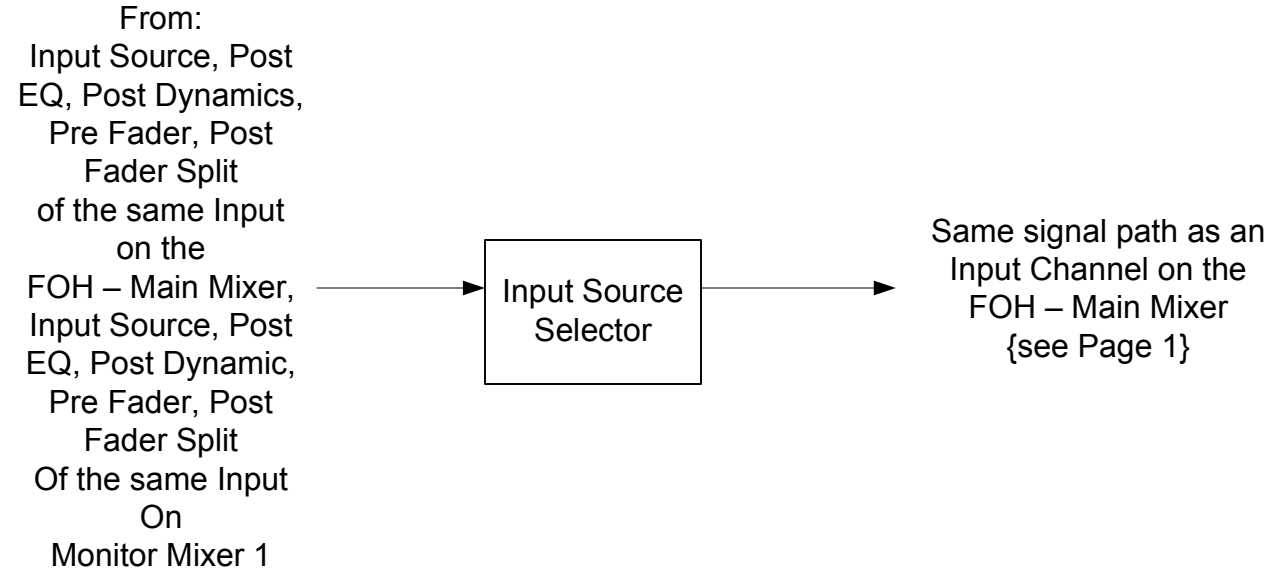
From:
Input Source, Post EQ, Post Dynamics, Pre Fader, Post Fader Split
of the same Input on the
FOH – Main Mixer, Input Source, Post EQ, Post Dynamic, Pre Fader, Post Fader Split
Of the same Input On
Monitor Mixer 1

Input Source Selector

Same signal path as an Input Channel on the FOH – Main Mixer {see Page 1}